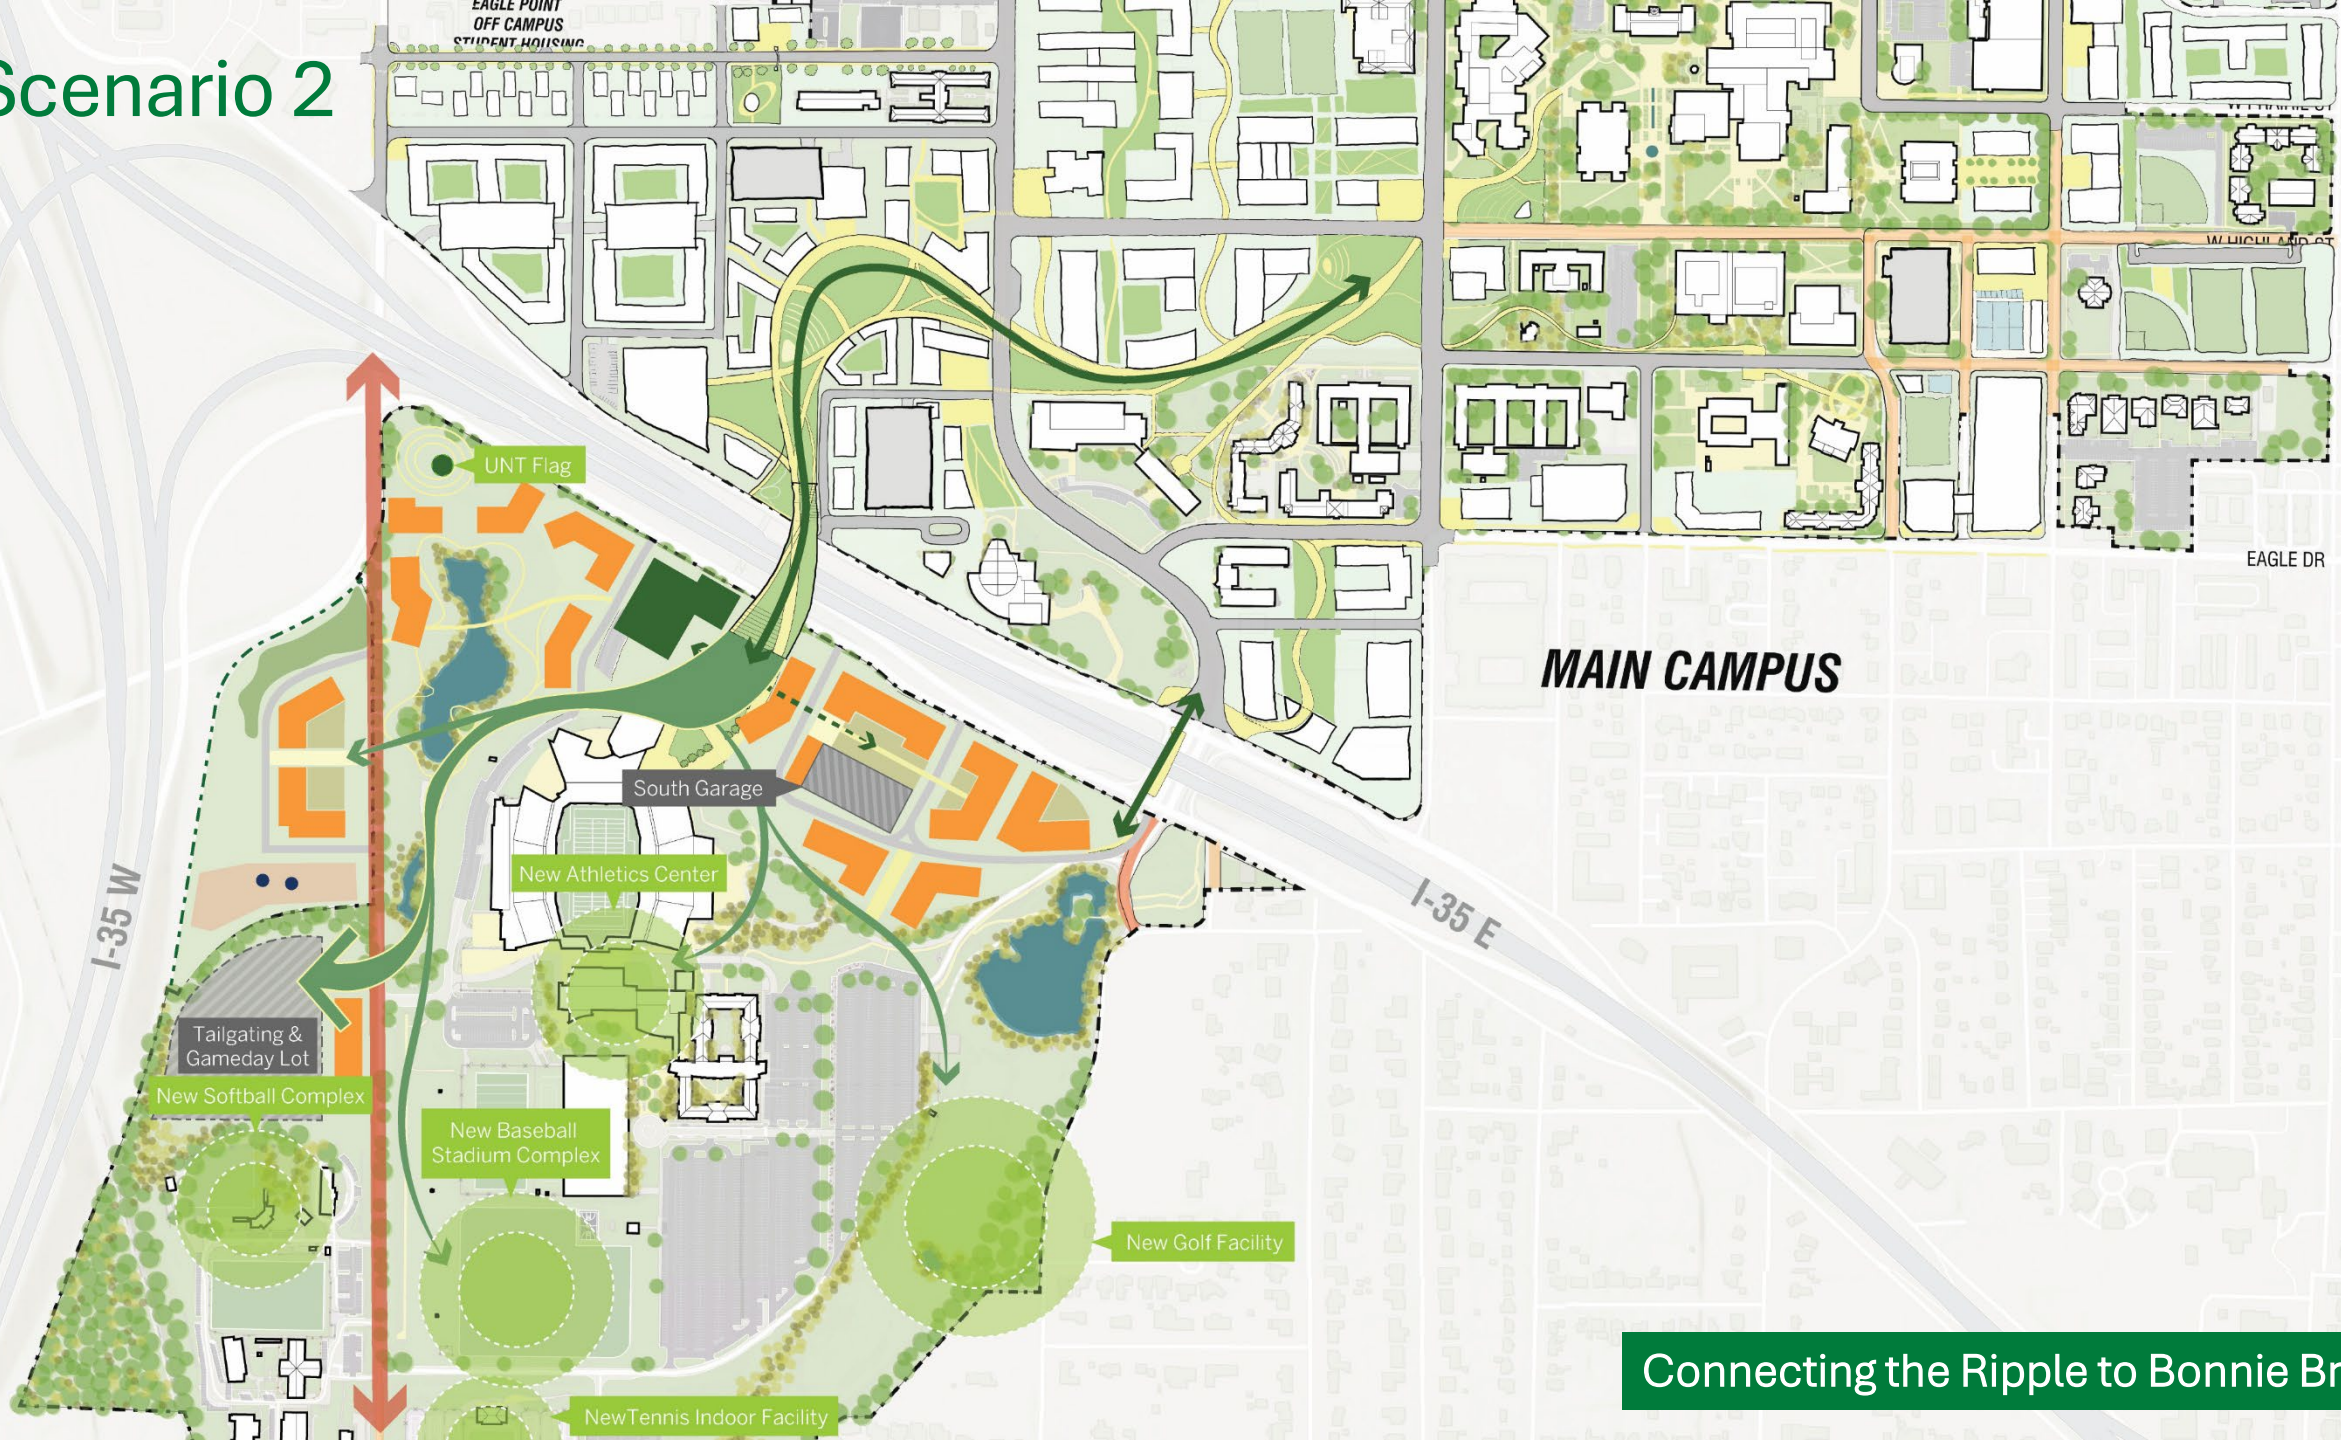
Scenario 2

EAGLE POINT
OFF CAMPUS
STUDENT HOUSING

W PRAIRIE ST

W HIGHLAND ST

EAGLE DR

MAIN CAMPUS

UNT Flag

South Garage

New Athletics Center

Tailgating & Gameday Lot

New Softball Complex

New Baseball Stadium Complex

New Golf Facility

NewTennis Indoor Facility

I-35 W

I-35 E

Connecting the Ripple to Bonnie Br